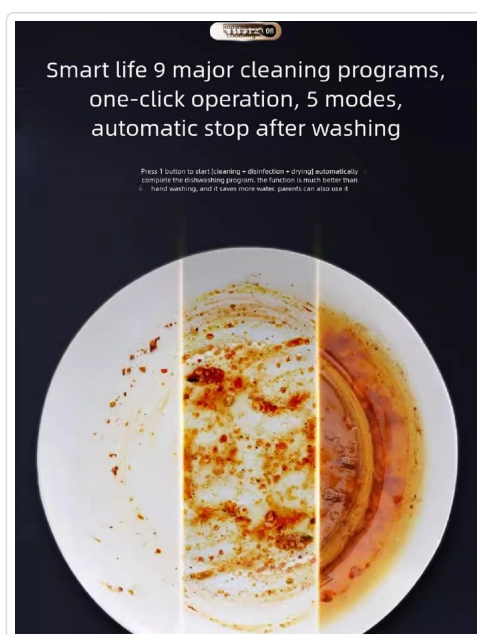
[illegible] 08

Smart life 9 major cleaning programs, one-click operation, 5 modes, automatic stop after washing

Press 1 button to start [cleaning + disinfection + drying] automatically complete the dishwashing program. the function is much better than hand washing, and it saves more water. parents can also use it